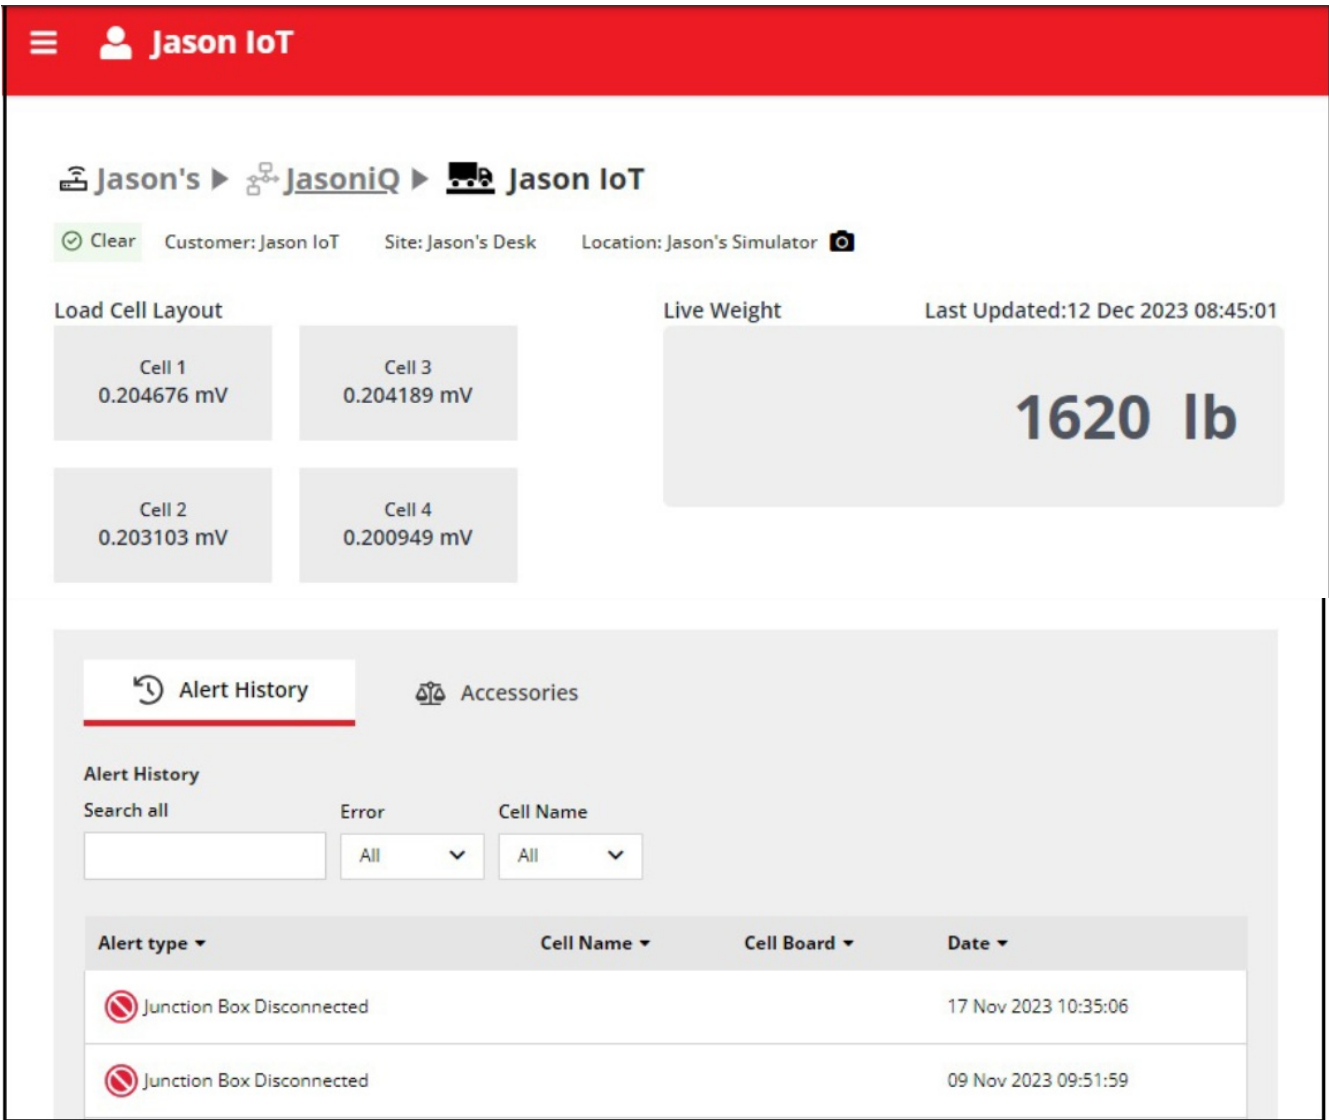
Jason IoT

Jason's ▶ JasoniQ ▶ Jason IoT

Clear Customer: Jason IoT Site: Jason's Desk Location: Jason's Simulator

Load Cell Layout

Cell 1
0.204676 mV

Cell 3
0.204189 mV

Cell 2
0.203103 mV

Cell 4
0.200949 mV

Live Weight Last Updated:12 Dec 2023 08:45:01

1620 lb

Alert History Accessories

Alert History
Search all

Error
All

Cell Name
All

| Alert type | Cell Name | Cell Board | Date |
|---|---|---|---|
| Junction Box Disconnected | | | 17 Nov 2023 10:35:06 |
| Junction Box Disconnected | | | 09 Nov 2023 09:51:59 |